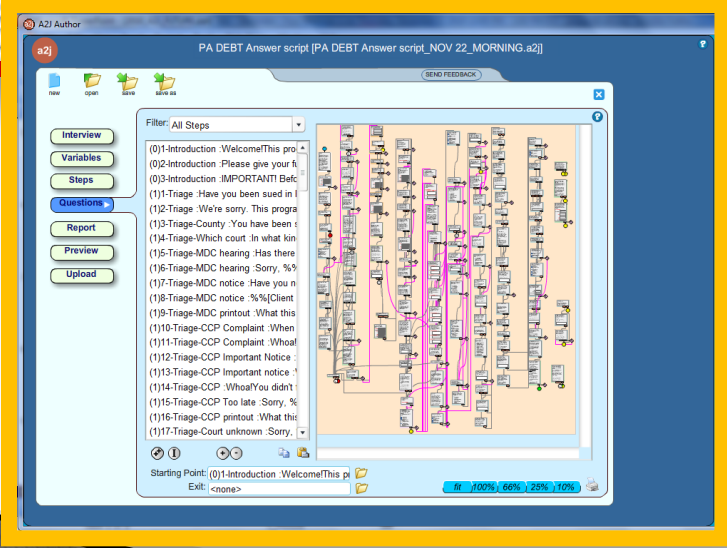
A2J Author

a2j

PA DEBT Answer script [PA DEBT Answer script_NOV 22_MORNING.a2j]

new open save save as

SEND FEEDBACK

Interview
Variables
Steps
Questions
Report
Preview
Upload

Filter: All Steps

(0)1-Introduction :Welcome!This pro
(0)2-Introduction :Please give your fu
(0)3-Introduction :IMPORTANT! Befo
(1)1-Triage :Have you been sued in
(1)2-Triage :We're sorry. This progra
(1)3-Triage-County :You have been s
(1)4-Triage-Which court :In what kin
(1)5-Triage-MDC hearing :Has there
(1)6-Triage-MDC hearing :Sorry, %%
(1)7-Triage-MDC notice :Have you n
(1)8-Triage-MDC notice :%%[Client
(1)9-Triage-MDC printout :What this
(1)10-Triage-CCP Complaint :When
(1)11-Triage-CCP Complaint :Whoa!
(1)12-Triage-CCP Important Notice :
(1)13-Triage-CCP Important notice :
(1)14-Triage-CCP :Whoa!You didn't
(1)15-Triage-CCP Too late :Sorry, %
(1)16-Triage-CCP printout :What this
(1)17-Triage-Court unknown :Sorry,

Starting Point: (0)1-Introduction :Welcome!This p
Exit: <none>

fit 100% 66% 25% 10%